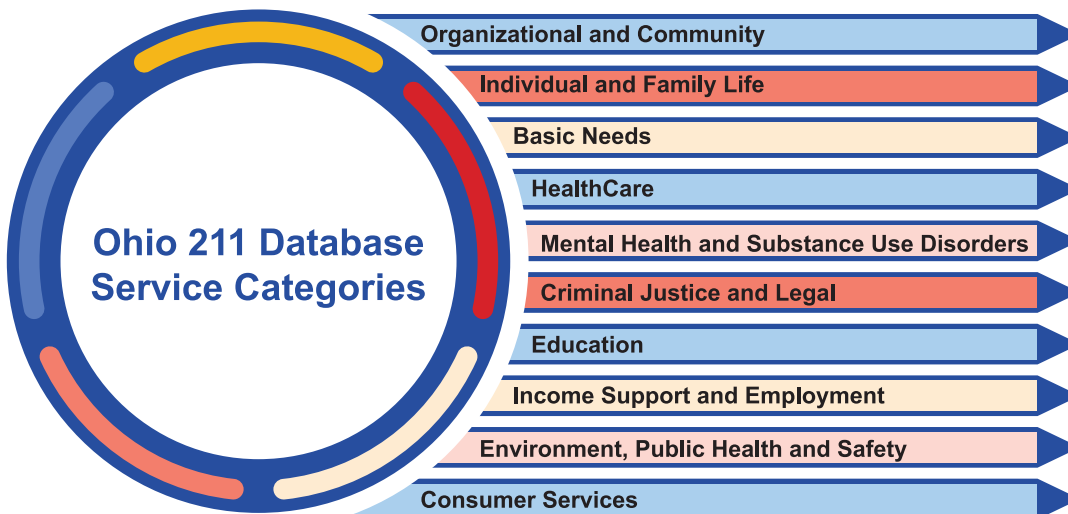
Ohio 211 Database Service Categories

Organizational and Community

Individual and Family Life

Basic Needs

HealthCare

Mental Health and Substance Use Disorders

Criminal Justice and Legal

Education

Income Support and Employment

Environment, Public Health and Safety

Consumer Services